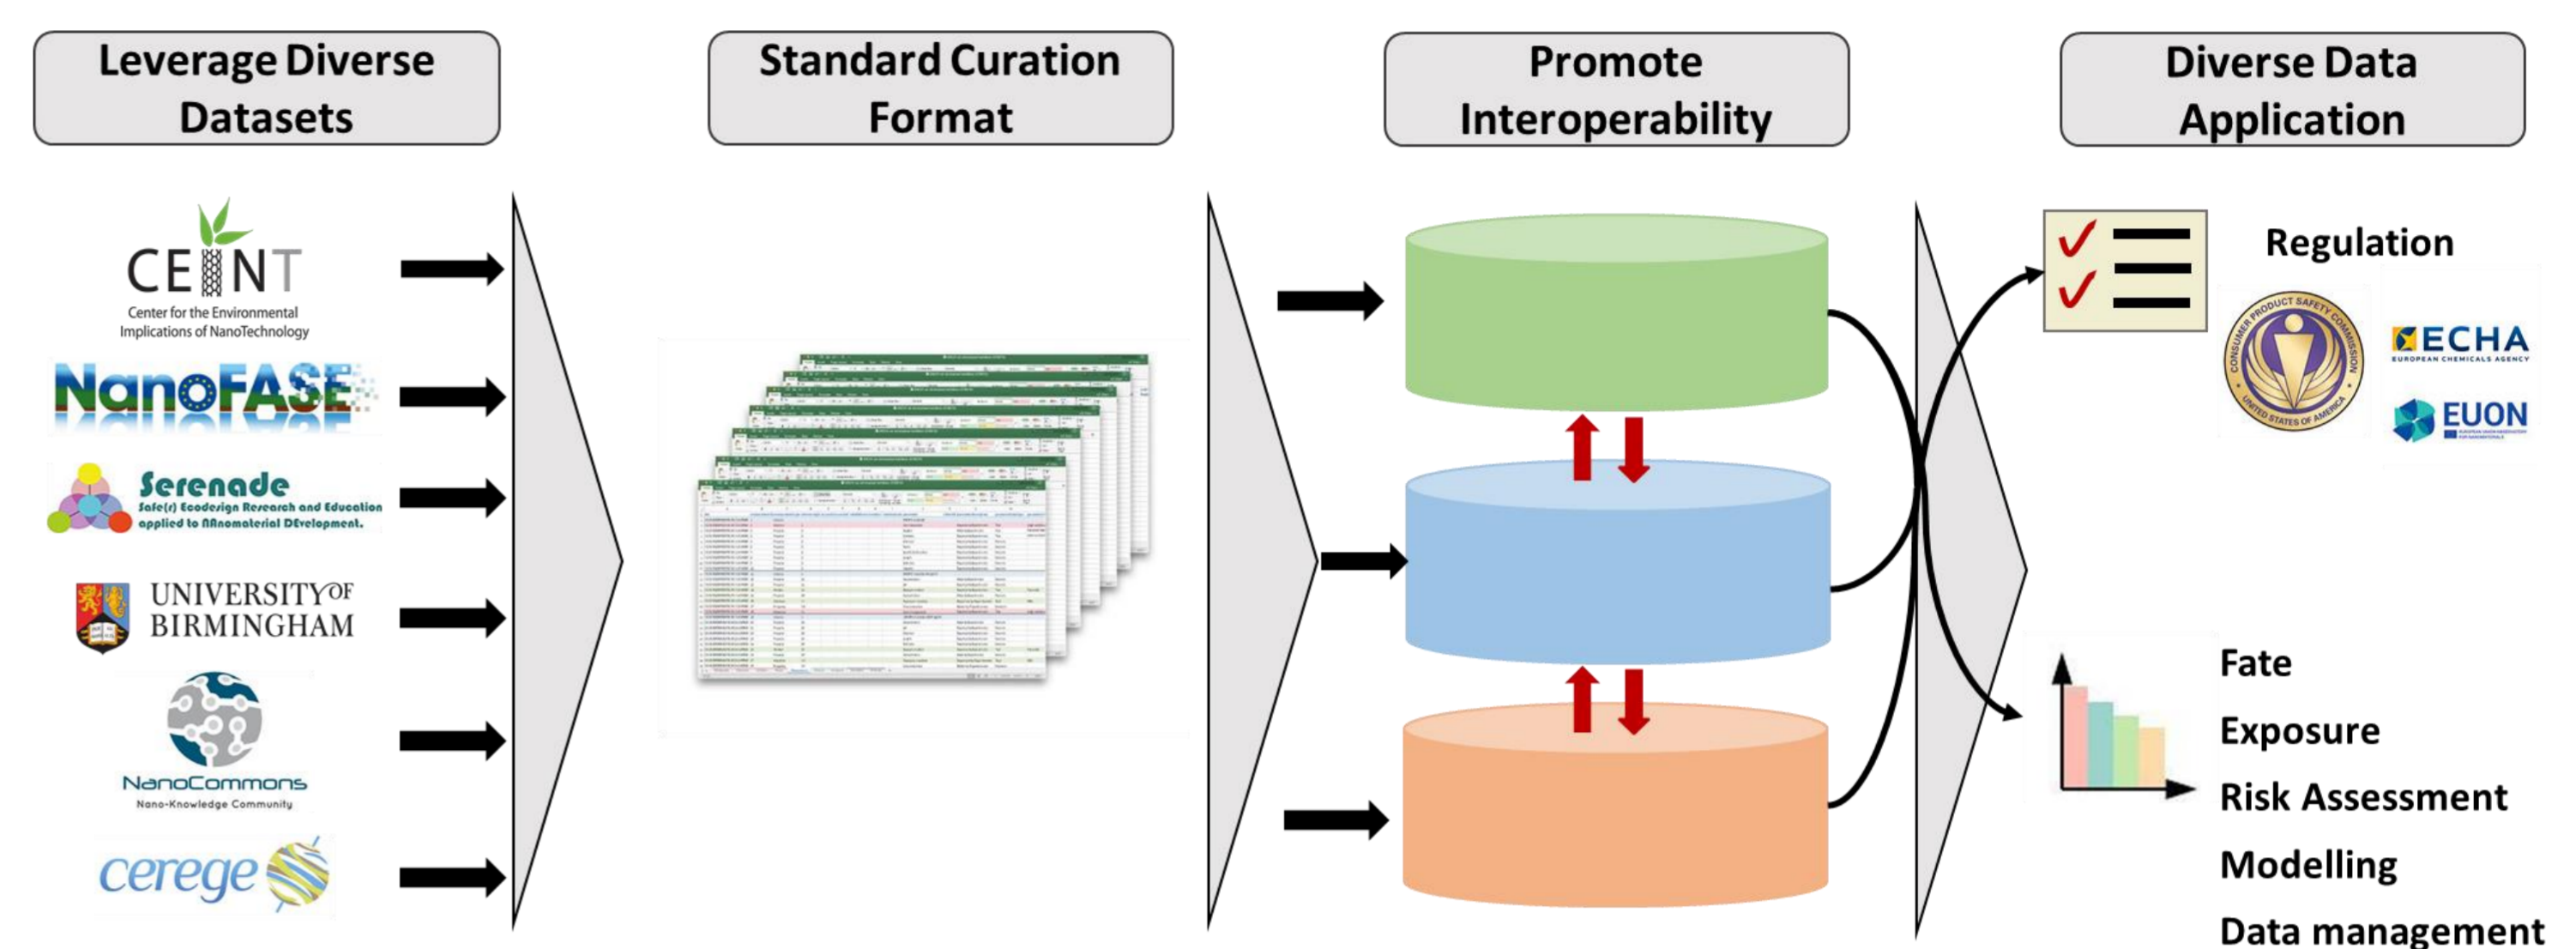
Leverage Diverse Datasets

Standard Curation Format

Promote Interoperability

Diverse Data Application

CEINT
Center for the Environmental Implications of NanoTechnology

NanoFASE

Serenade
Safe(r) Ecodesign Research and Education applied to NAnomaterial DEvelopment.

UNIVERSITY OF BIRMINGHAM

NanoCommons
Nano-Knowledge Community

cerege

Regulation

CONSUMER PRODUCT SAFETY COMMISSION UNITED STATES OF AMERICA

ECHA
EUROPEAN CHEMICALS AGENCY

EUON

Fate

Exposure

Risk Assessment

Modelling

Data management